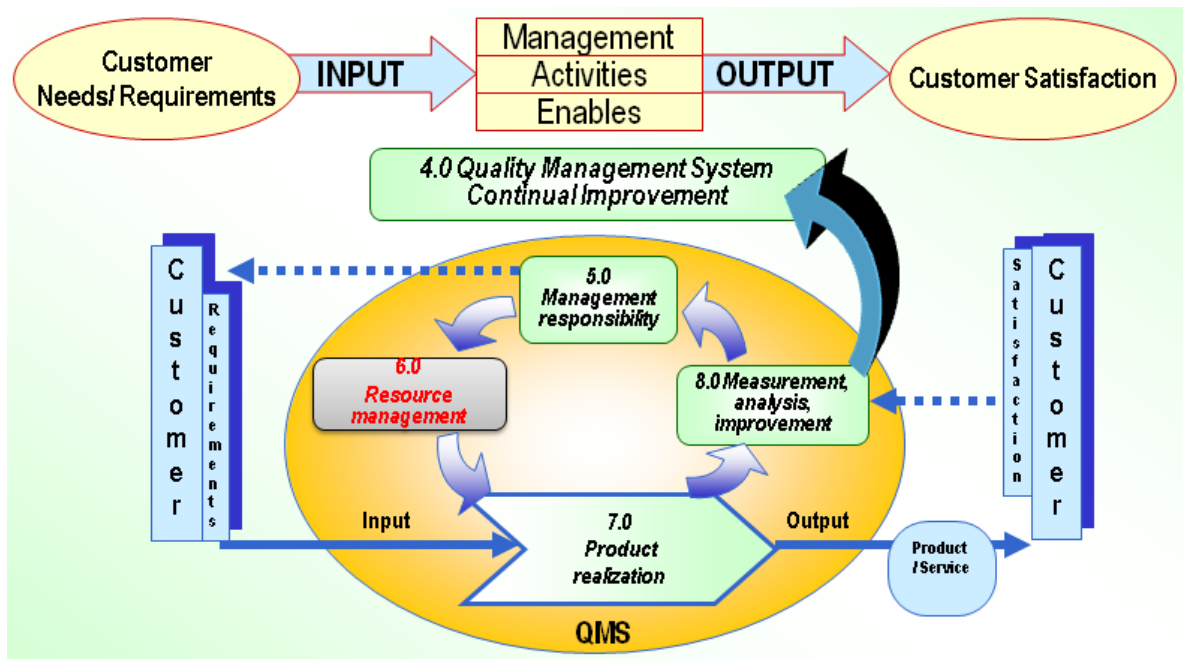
Customer Needs/ Requirements

INPUT

Management

Activities

Enables

OUTPUT

Customer Satisfaction

4.0 Quality Management System Continual Improvement

Customer

Requirements

5.0 Management responsibility

6.0 Resource management

8.0 Measurement, analysis, improvement

Satisfaction

Customer

Input

7.0 Product realization

Output

Product / Service

QMS